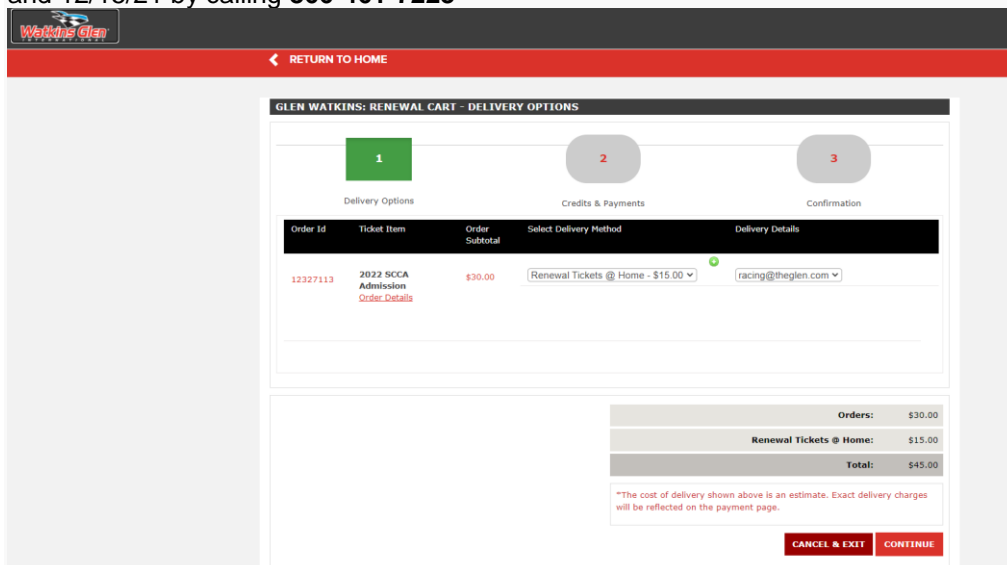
and 12/15/21 by calling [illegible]

Watkins Glen

RETURN TO HOME

GLEN WATKINS: RENEWAL CART - DELIVERY OPTIONS

1
Delivery Options

2
Credits & Payments

3
Confirmation

| Order Id | Ticket Item | Order Subtotal | Select Delivery Method | Delivery Details |
|---|---|---|---|---|
| 12327113 | 2022 SCCA Admission Order Details | $30.00 | Renewal Tickets @ Home - $15.00 | racing@theglen.com |

| | |
|---|---|
| Orders: | $30.00 |
| Renewal Tickets @ Home: | $15.00 |
| Total: | $45.00 |

*The cost of delivery shown above is an estimate. Exact delivery charges will be reflected on the payment page.

CANCEL & EXIT
CONTINUE